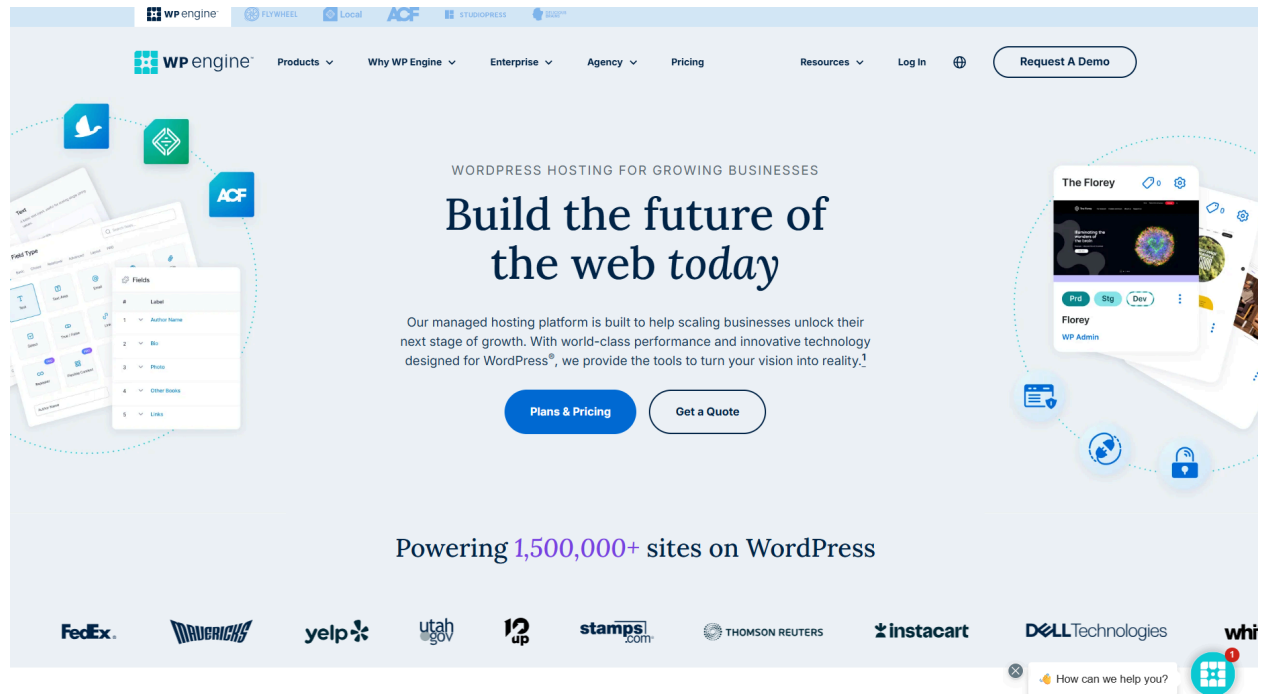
WP engine FLYWHEEL Local ACF STUDIOPRESS

WP engine Products Why WP Engine Enterprise Agency Pricing Resources Log In Request A Demo

ACF

Field Type

Fields

# Label
1 Author Name
2 Bio
3 Photo
4 Other Books
5 Links

WORDPRESS HOSTING FOR GROWING BUSINESSES

Build the future of the web *today*

Our managed hosting platform is built to help scaling businesses unlock their next stage of growth. With world-class performance and innovative technology designed for WordPress®, we provide the tools to turn your vision into reality.1

Plans & Pricing Get a Quote

The Florey 0

Prd Stg Dev

Florey

WP Admin

Powering 1,500,000+ sites on WordPress

FedEx. MAVERICKS yelp utah.gov 12up stamps.com THOMSON REUTERS instacart DELLTechnologies whi

How can we help you? 1